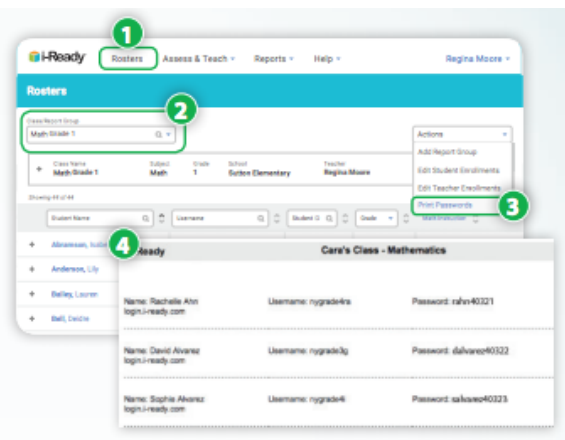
1

i-Ready Rosters Assess & Teach Reports Help Regina Moore

Rosters

2

Class/Report Group
Math Grade 1

Actions
Add Report Group
Edit Student Enrollments
Edit Teacher Enrollments
Print Passwords

3

+ Class Name Math Grade 1 Subject Math Grade 1 School Sutton Elementary Teacher Regina Moore

Showing 44 of 44

Student Name Username Student G Grade

+ Abramson, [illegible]
+ Anderson, Lily
+ Bailey, Lauren
+ Bell, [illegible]

4

i-Ready Cara's Class - Mathematics

Name: Rachelle Ahn login.i-ready.com Username: nygrade4rs Password: rahn40321

Name: David Alvarez login.i-ready.com Username: nygrade3g Password: dalvarez40322

Name: Sophie Alvarez login.i-ready.com Username: nygrade4i Password: salvarez40323